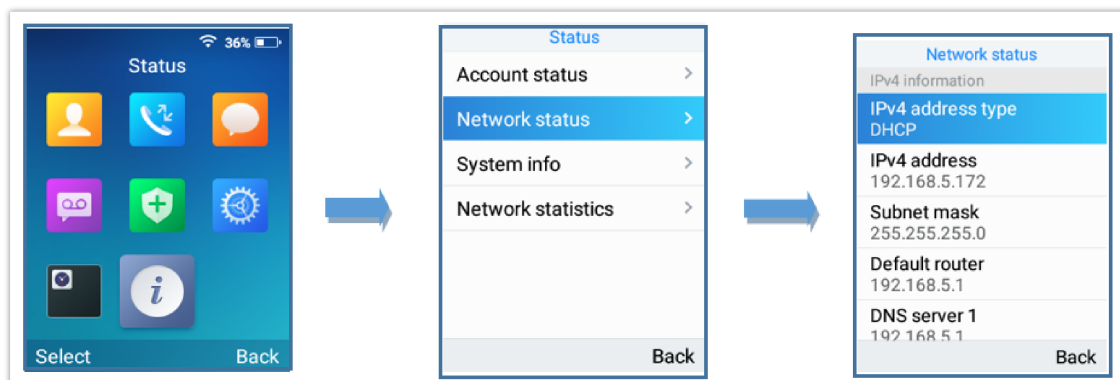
36%

Status

Select Back

Status

Account status

Network status

System info

Network statistics

Back

Network status

IPv4 information

IPv4 address type
DHCP

IPv4 address
192.168.5.172

Subnet mask
255.255.255.0

Default router
192.168.5.1

DNS server 1
192.168.5.1

Back